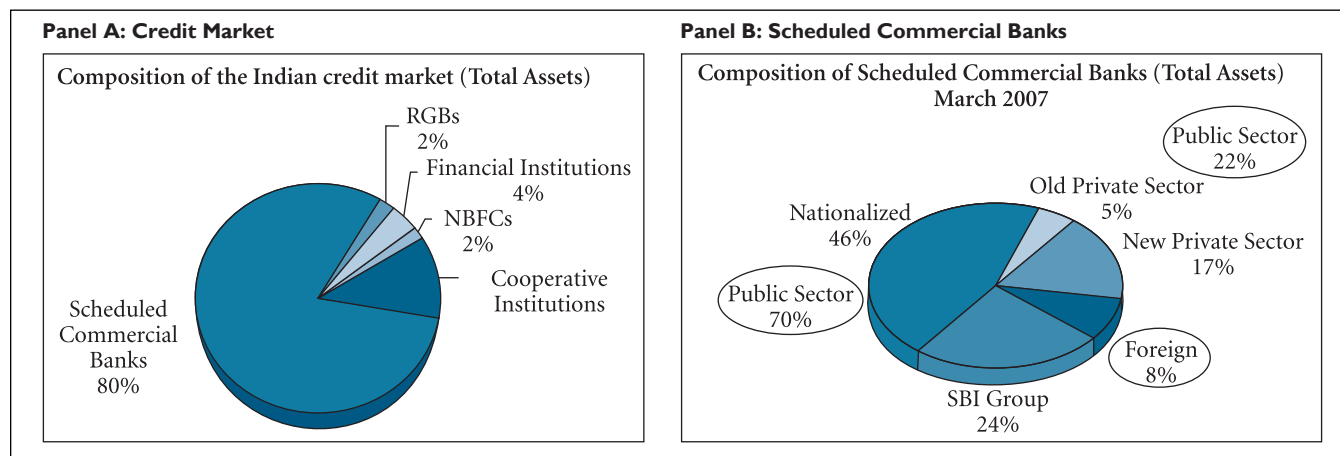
Panel A: Credit Market

Composition of the Indian credit market (Total Assets)

RGBs
2%

Financial Institutions
4%

NBFCs
2%

Cooperative
Institutions

Scheduled
Commercial
Banks
80%

Panel B: Scheduled Commercial Banks

Composition of Scheduled Commercial Banks (Total Assets)
March 2007

Public Sector
22%

Old Private Sector
5%

Nationalized
46%

New Private Sector
17%

Public Sector
70%

Foreign
8%

SBI Group
24%